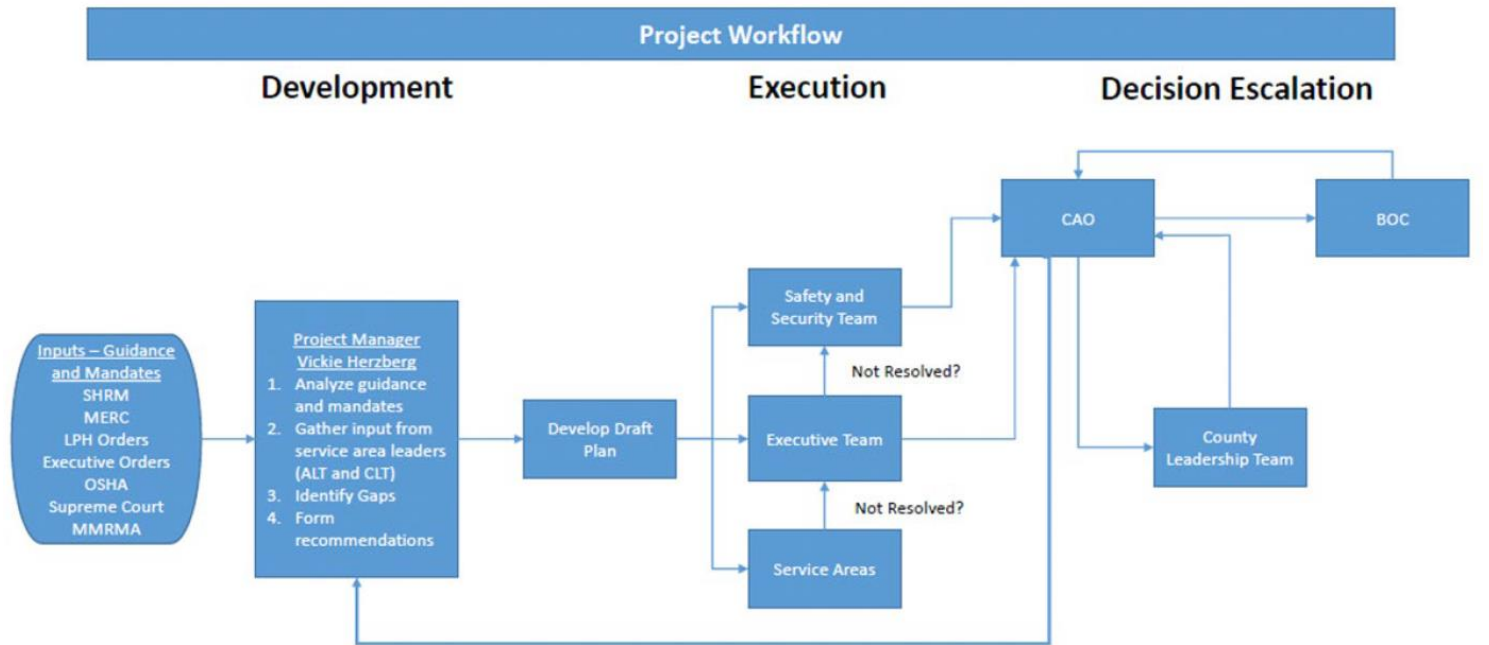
Project Workflow

Development

Execution

Decision Escalation

Inputs – Guidance and Mandates
SHRM
MERC
LPH Orders
Executive Orders
OSHA
Supreme Court
MMRMA

Project Manager
Vickie Herzberg
1. Analyze guidance and mandates
2. Gather input from service area leaders (ALT and CLT)
3. Identify Gaps
4. Form recommendations

Develop Draft Plan

Safety and Security Team

Not Resolved?

Executive Team

Not Resolved?

Service Areas

CAO

BOC

County Leadership Team